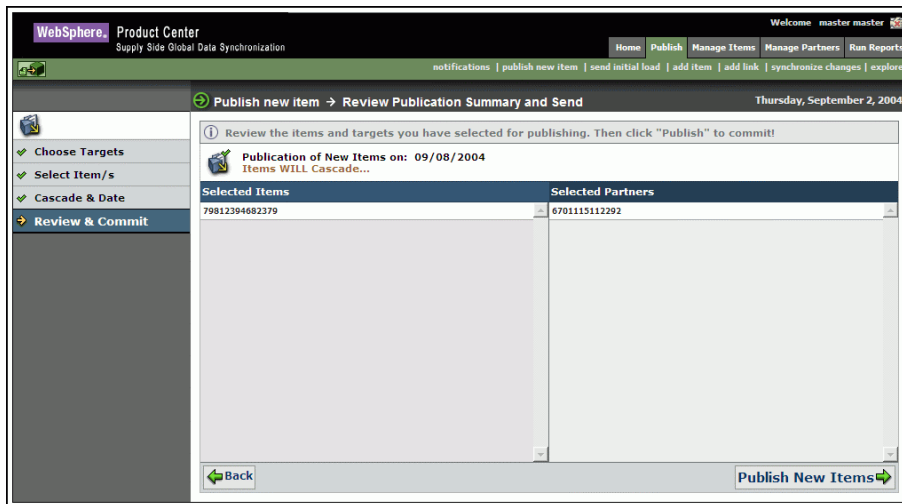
WebSphere. Product Center
Supply Side Global Data Synchronization

Welcome master master

Home | Publish | Manage Items | Manage Partners | Run Reports

notifications | publish new item | send initial load | add item | add link | synchronize changes | explore

Publish new item → Review Publication Summary and Send

Thursday, September 2, 2004

Choose Targets
Select Item/s
Cascade & Date
Review & Commit

Review the items and targets you have selected for publishing. Then click "Publish" to commit!

Publication of New Items on: 09/08/2004
Items WILL Cascade...

| Selected Items | Selected Partners |
|---|---|
| 79812394682379 | 6701115112292 |

Back

Publish New Items